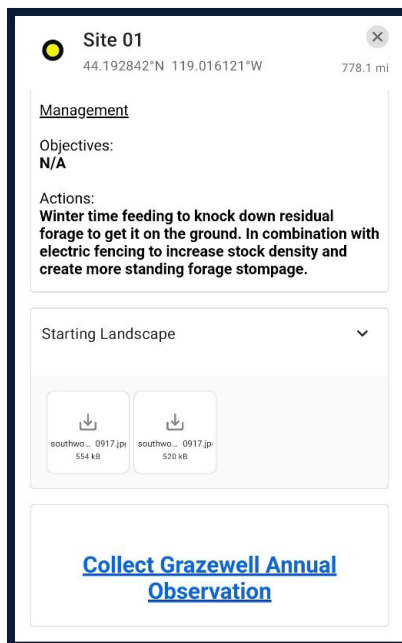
Site 01
44.192842°N 119.016121°W
778.1 mi

Management

Objectives:
N/A

Actions:
Winter time feeding to knock down residual forage to get it on the ground. In combination with electric fencing to increase stock density and create more standing forage stompage.

Starting Landscape

southwo... 0917.jp
554 kB

southwo... 0917.jp
520 kB

Collect Grazewell Annual Observation